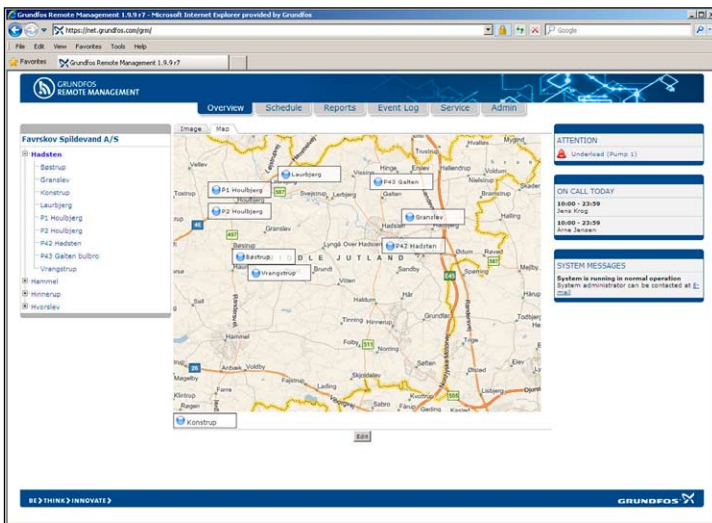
Grundfos Remote Management 1.9.9 r7 - Microsoft Internet Explorer provided by Grundfos

https://net.grundfos.com/grm/

Google

File Edit View Favorites Tools Help

Favorites Grundfos Remote Management 1.9.9 r7

GRUNDFOS REMOTE MANAGEMENT

Overview Schedule Reports Event Log Service Admin

Favrskov Spildevand A/S

Hadsten
Bestrup
Granslev
Konstrup
Laurbjerg
P1 Houlbjerg
P2 Houlbjerg
P42 Hadsten
P43 Galten bulbro
Vrangstrup
Hammel
Hinnerup
Hvorslev

Image Map

Vellev
Laurbjerg
Hinge
Tostrup
P1 Houlbjerg
P43 Galten
P2 Houlbjerg
Granslev
Halling
Lyngå
Over Hadsten
P42 Hadsten
Bestrup
Vrangstrup
MIDDLE JUTLAND
Sandby
Haldum
Hammel
Tinning
Hinnerup
Folby
Voldby
Fajstrup
Ladingl
Lisbjerg
Konstrup

Edit

ATTENTION
Underload (Pump 1)

ON CALL TODAY
10:00 - 23:59
Jens Krog
10:00 - 23:59
Arne Jensen

SYSTEM MESSAGES
System is running in normal operation
System administrator can be contacted at E-mail

BE>THINK>INNOVATE>

GRUNDFOS